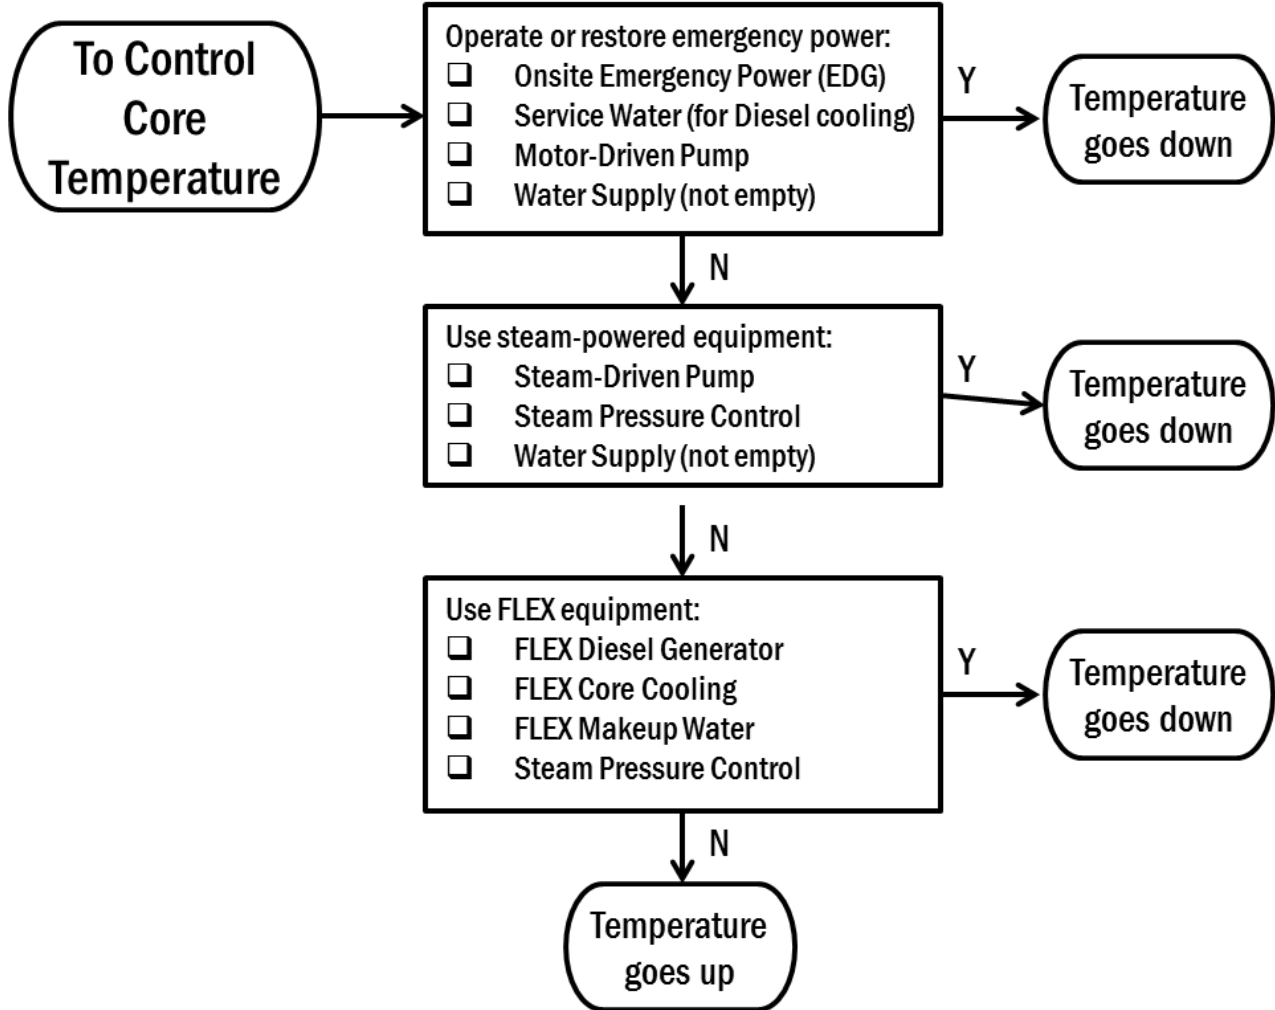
To Control Core Temperature

Operate or restore emergency power:
❑ Onsite Emergency Power (EDG)
❑ Service Water (for Diesel cooling)
❑ Motor-Driven Pump
❑ Water Supply (not empty)

Y

Temperature goes down

N

Use steam-powered equipment:
❑ Steam-Driven Pump
❑ Steam Pressure Control
❑ Water Supply (not empty)

Y

Temperature goes down

N

Use FLEX equipment:
❑ FLEX Diesel Generator
❑ FLEX Core Cooling
❑ FLEX Makeup Water
❑ Steam Pressure Control

Y

Temperature goes down

N

Temperature goes up